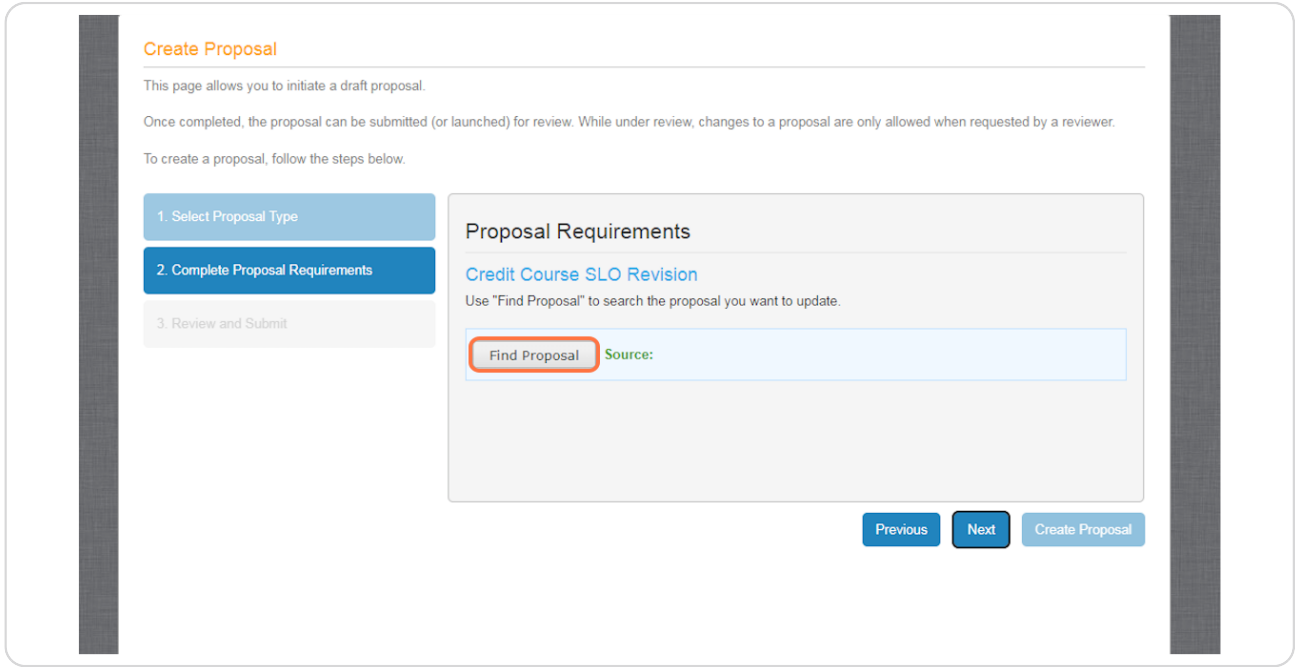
Create Proposal

This page allows you to initiate a draft proposal.

Once completed, the proposal can be submitted (or launched) for review. While under review, changes to a proposal are only allowed when requested by a reviewer.

To create a proposal, follow the steps below.

1. Select Proposal Type

2. Complete Proposal Requirements

3. Review and Submit

Proposal Requirements

Credit Course SLO Revision

Use "Find Proposal" to search the proposal you want to update.

Find Proposal Source:

Previous Next Create Proposal